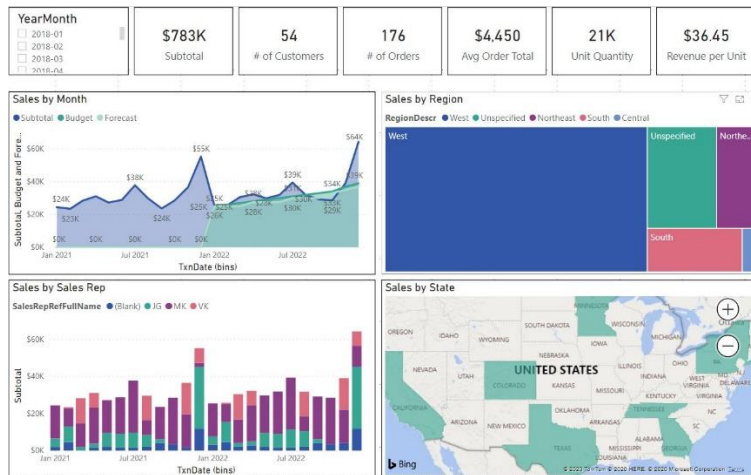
YearMonth
2018-01
2018-02
2018-03
2018-04

$783K
Subtotal

54
# of Customers

176
# of Orders

$4,450
Avg Order Total

21K
Unit Quantity

$36.45
Revenue per Unit

Sales by Month
Subtotal Budget Forecast
Subtotal, Budget and Fore...
$60K
$40K
$20K
$0K
$24K $38K $55K $64K $39K $39K $34K $23K $24K $25K $26K $28K $30K $25K $29K $0K $0K $0K $0K $0K $0K
Jan 2021 Jul 2021 Jan 2022 Jul 2022
TxnDate (bins)

Sales by Region
RegionDescr West Unspecified Northeast South Central
West
Unspecified
Northe...
South

Sales by Sales Rep
SalesRepRefFullName (Blank) JG MK VK
Subtotal
$60K
$40K
$20K
$0K
Jan 2021 Jul 2021 Jan 2022 Jul 2022
TxnDate (bins)

Sales by State
OREGON IDAHO WYOMING SOUTH DAKOTA WISCONSIN NEBRASKA UNITED STATES NEVADA UTAH COLORADO KANSAS ILLINOIS INDIANA OHIO MISSOURI CALIFORNIA ARIZONA NEW MEXICO OKLAHOMA ARKANSAS TENNESSEE NC SC TEXAS MISSISSIPPI GEORGIA Ottawa
Bing
© 2020 TomTom © 2020 HERE © 2020 Microsoft Corporation Terms